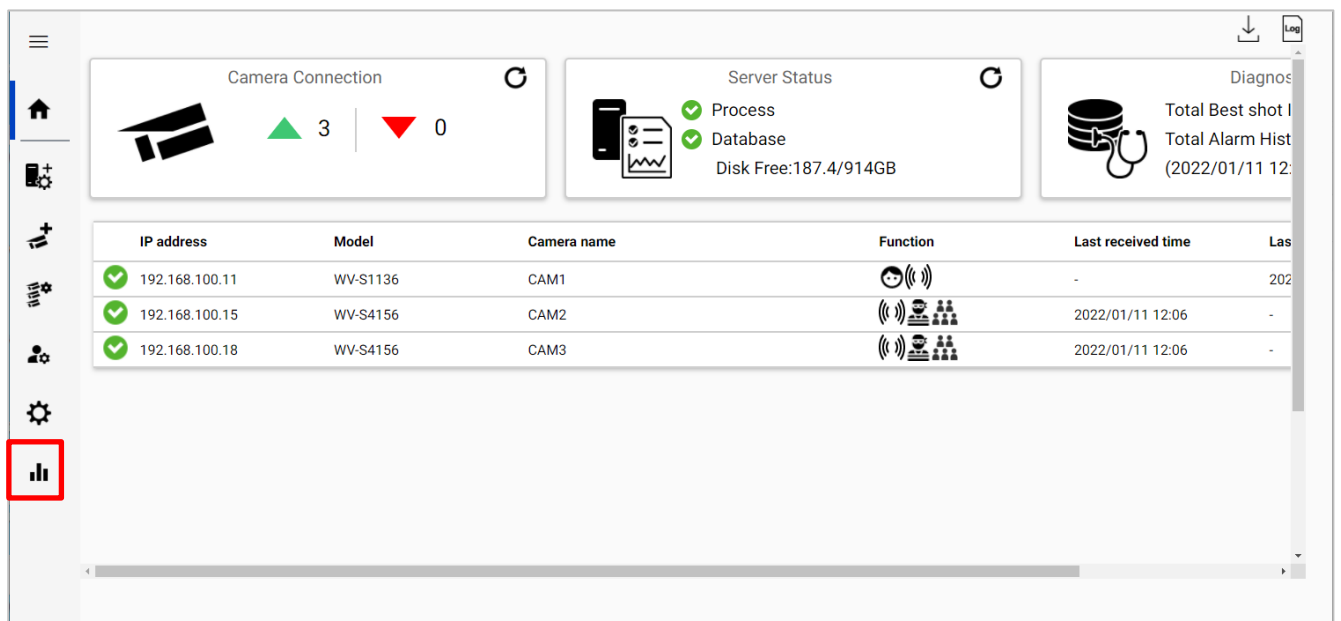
Log

Camera Connection

3

0

Server Status

Process

Database

Disk Free:187.4/914GB

Diagnos

Total Best shot I

Total Alarm Hist

(2022/01/11 12:

| | IP address | Model | Camera name | Function | Last received time | Las |
|---|---|---|---|---|---|---|
| | 192.168.100.11 | WV-S1136 | CAM1 | | - | 202 |
| | 192.168.100.15 | WV-S4156 | CAM2 | | 2022/01/11 12:06 | - |
| | 192.168.100.18 | WV-S4156 | CAM3 | | 2022/01/11 12:06 | - |